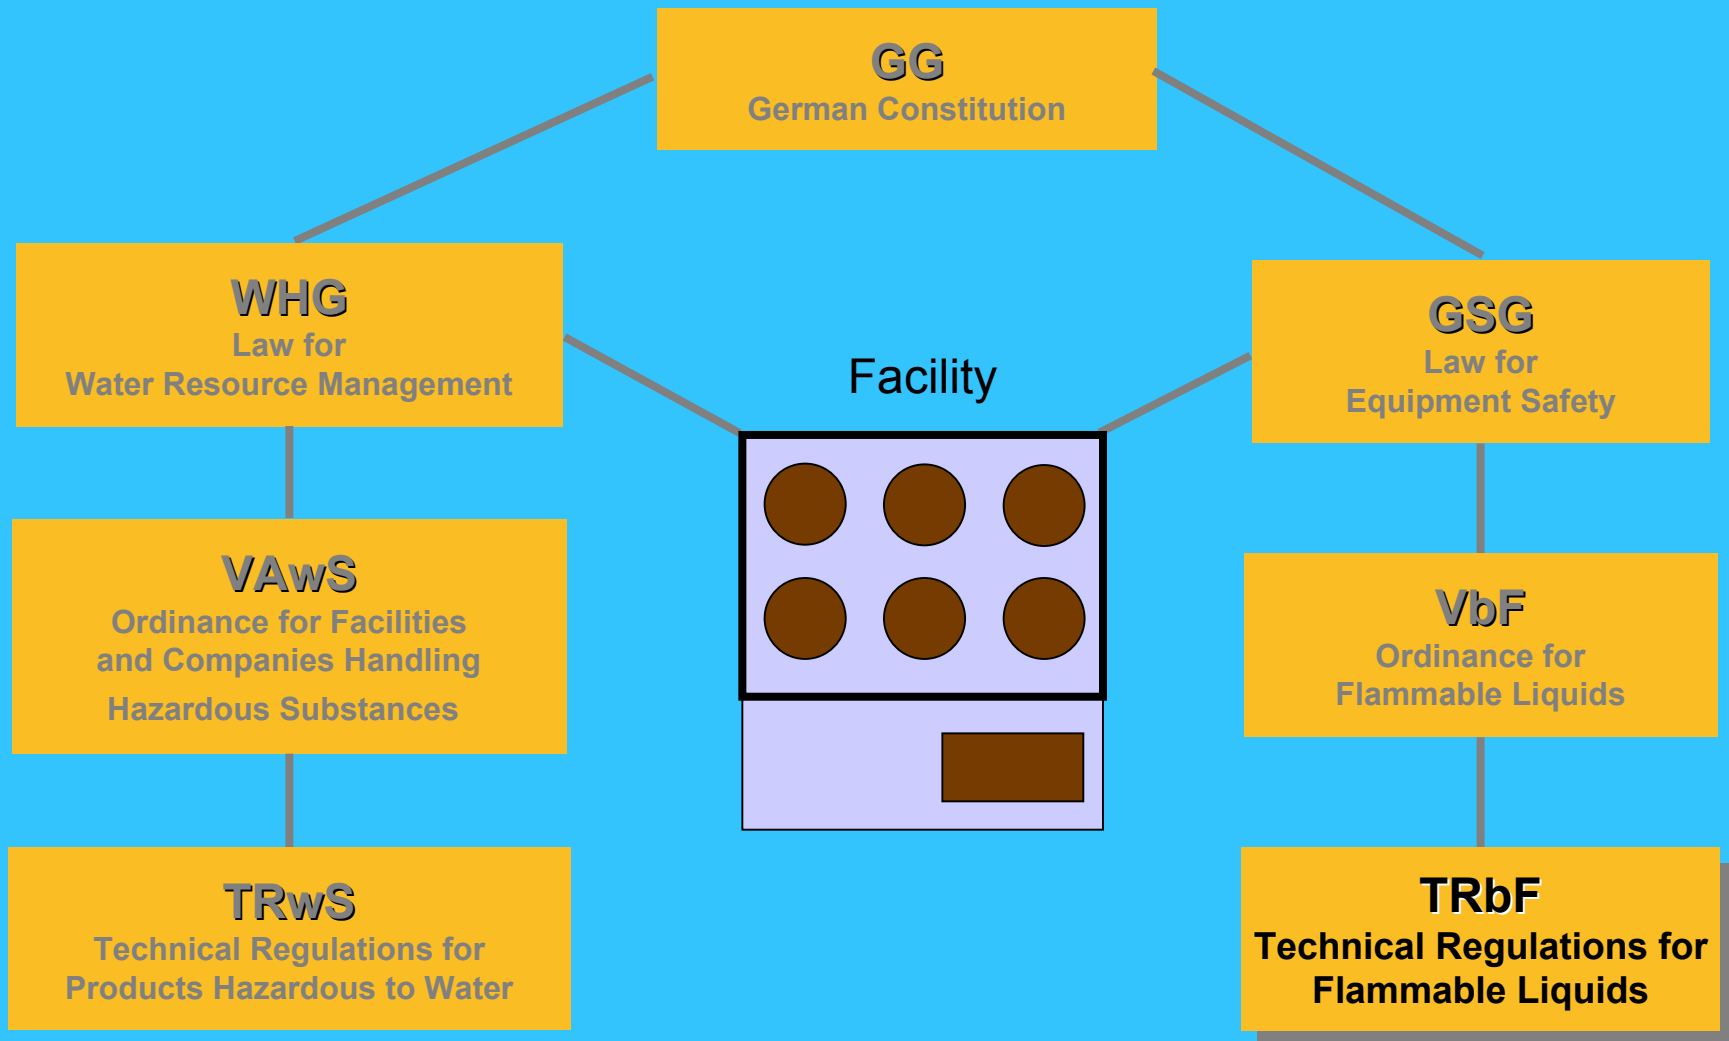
GG
German Constitution

WHG
Law for
Water Resource Management

GSG
Law for
Equipment Safety

Facility

VAwS
Ordinance for Facilities
and Companies Handling
Hazardous Substances

VbF
Ordinance for
Flammable Liquids

TRwS
Technical Regulations for
Products Hazardous to Water

TRbF
Technical Regulations for
Flammable Liquids